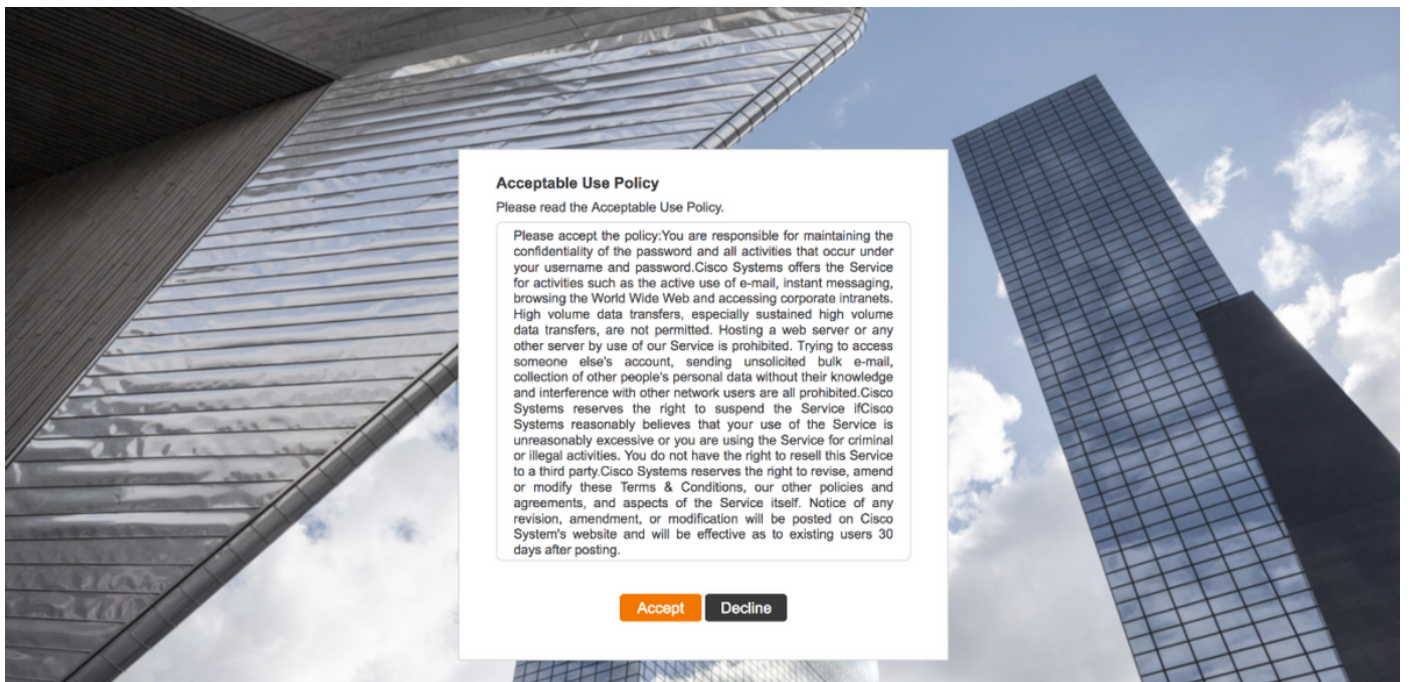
Acceptable Use Policy

Please read the Acceptable Use Policy.

Please accept the policy:You are responsible for maintaining the confidentiality of the password and all activities that occur under your username and password.Cisco Systems offers the Service for activities such as the active use of e-mail, instant messaging, browsing the World Wide Web and accessing corporate intranets. High volume data transfers, especially sustained high volume data transfers, are not permitted. Hosting a web server or any other server by use of our Service is prohibited. Trying to access someone else's account, sending unsolicited bulk e-mail, collection of other people's personal data without their knowledge and interference with other network users are all prohibited.Cisco Systems reserves the right to suspend the Service ifCisco Systems reasonably believes that your use of the Service is unreasonably excessive or you are using the Service for criminal or illegal activities. You do not have the right to resell this Service to a third party.Cisco Systems reserves the right to revise, amend or modify these Terms & Conditions, our other policies and agreements, and aspects of the Service itself. Notice of any revision, amendment, or modification will be posted on Cisco System's website and will be effective as to existing users 30 days after posting.

Accept Decline